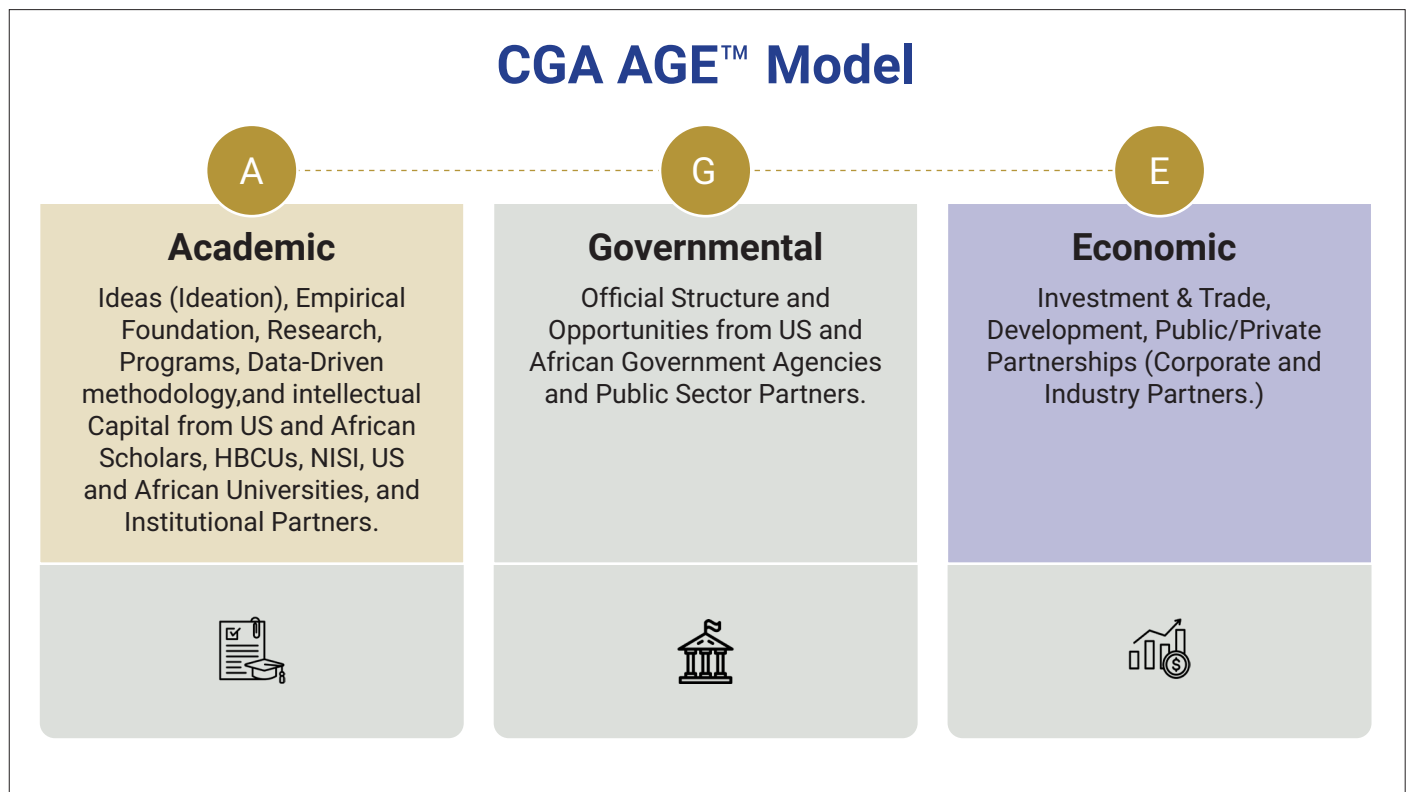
CGA AGE™ Model

A

Academic

Ideas (Ideation), Empirical Foundation, Research, Programs, Data-Driven methodology,and intellectual Capital from US and African Scholars, HBCUs, NISI, US and African Universities, and Institutional Partners.

G

Governmental

Official Structure and Opportunities from US and African Government Agencies and Public Sector Partners.

E

Economic

Investment & Trade, Development, Public/Private Partnerships (Corporate and Industry Partners.)